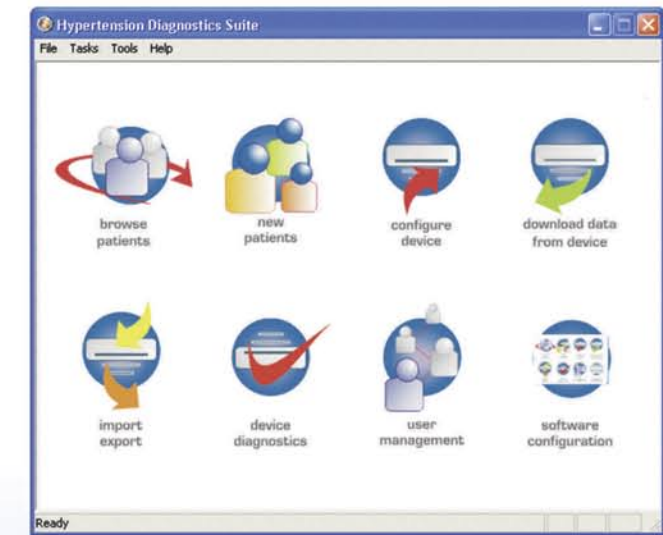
Hypertension Diagnostics Suite

File Tasks Tools Help

browse patients

new patients

configure device

download data from device

import export

device diagnostics

user management

software configuration

Ready